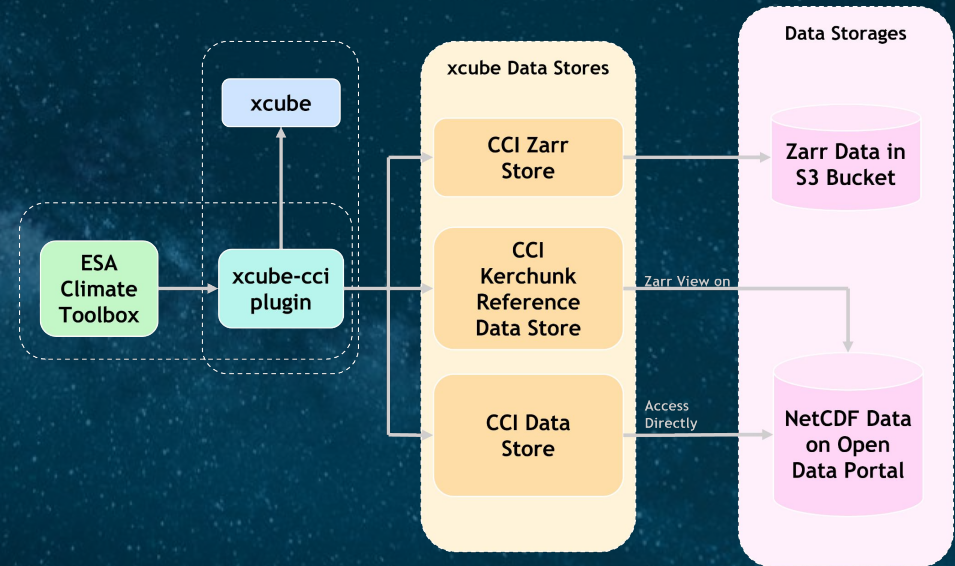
xcube

ESA Climate Toolbox

xcube-cci plugin

xcube Data Stores

CCI Zarr Store

CCI Kerchunk Reference Data Store

CCI Data Store

Zarr View on

Access Directly

Data Storages

Zarr Data in S3 Bucket

NetCDF Data on Open Data Portal